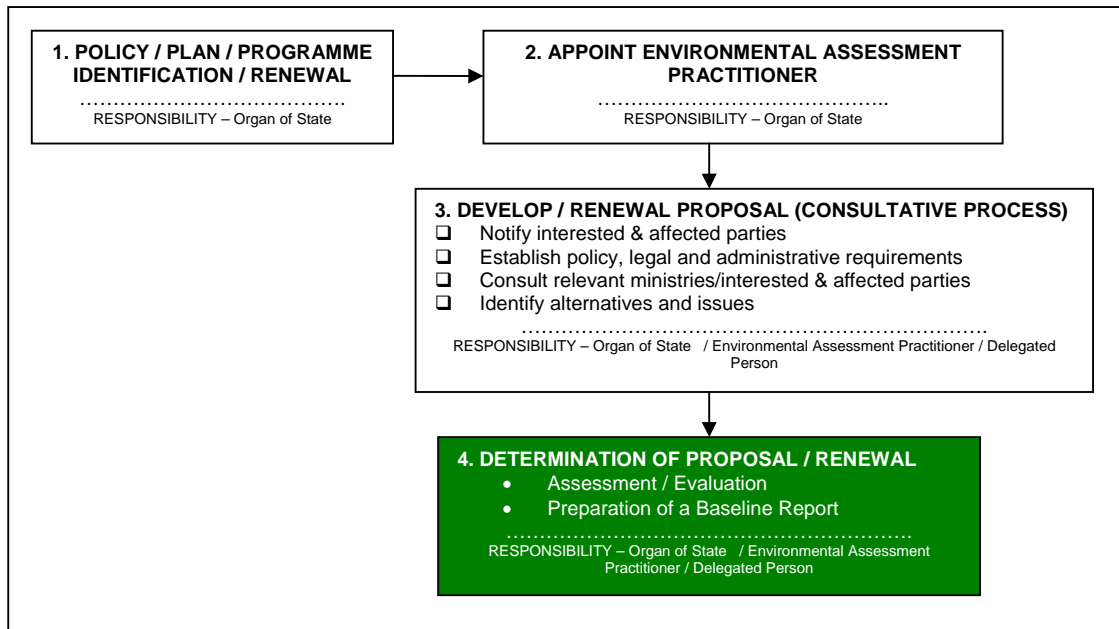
1. POLICY / PLAN / PROGRAMME IDENTIFICATION / RENEWAL
…………………………………
RESPONSIBILITY – Organ of State

2. APPOINT ENVIRONMENTAL ASSESSMENT PRACTITIONER
……………………………………..
RESPONSIBILITY – Organ of State

3. DEVELOP / RENEWAL PROPOSAL (CONSULTATIVE PROCESS)
❑ Notify interested & affected parties
❑ Establish policy, legal and administrative requirements
❑ Consult relevant ministries/interested & affected parties
❑ Identify alternatives and issues
…………………………………………………………………
RESPONSIBILITY – Organ of State / Environmental Assessment Practitioner / Delegated Person

4. DETERMINATION OF PROPOSAL / RENEWAL
• Assessment / Evaluation
• Preparation of a Baseline Report
………………………………………………………
RESPONSIBILITY – Organ of State / Environmental Assessment Practitioner / Delegated Person